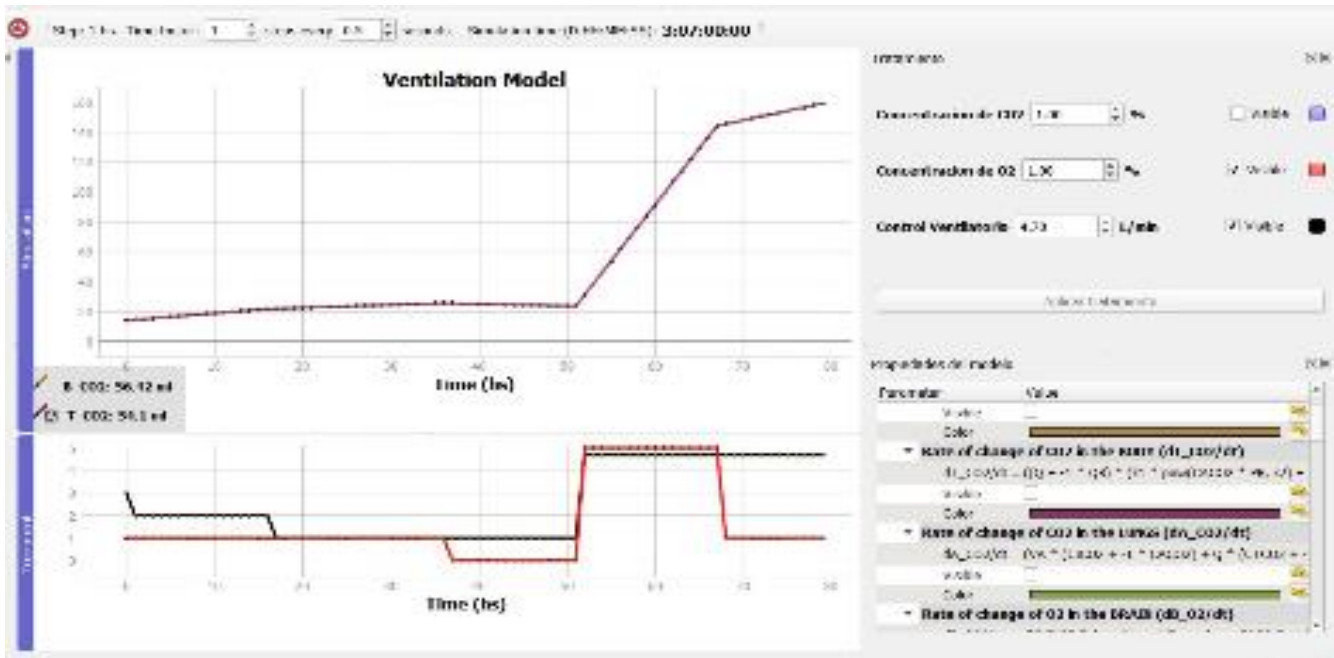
Step 1 hs Time factor 1 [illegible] 0.5 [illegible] Simulation time (DDD:HH:MM:SS): 3:07:00:00

Ventilation Model

Time (hs)

B CO2: 56.12 ml
T CO2: 56.1 ml

Time (hs)

Concentracion de CO2 1.0 %
Visible

Concentracion de O2 1.00 %
Visible

Control Ventilatorio 4.73 L/min
Visible

Propiedades de modelo

| Parameter | Value |
|---|---|
| Visible | |
| Color | |
| Rate of change of CO2 in the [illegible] (dt_CO2/dt) | |
| dt_CO2/dt | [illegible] |
| Visible | |
| Color | |
| Rate of change of CO2 in the lungs (dt_CO2/dt) | |
| dt_CO2/dt | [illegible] |
| Visible | |
| Color | |
| Rate of change of O2 in the BRAIN (dt_O2/dt) | |